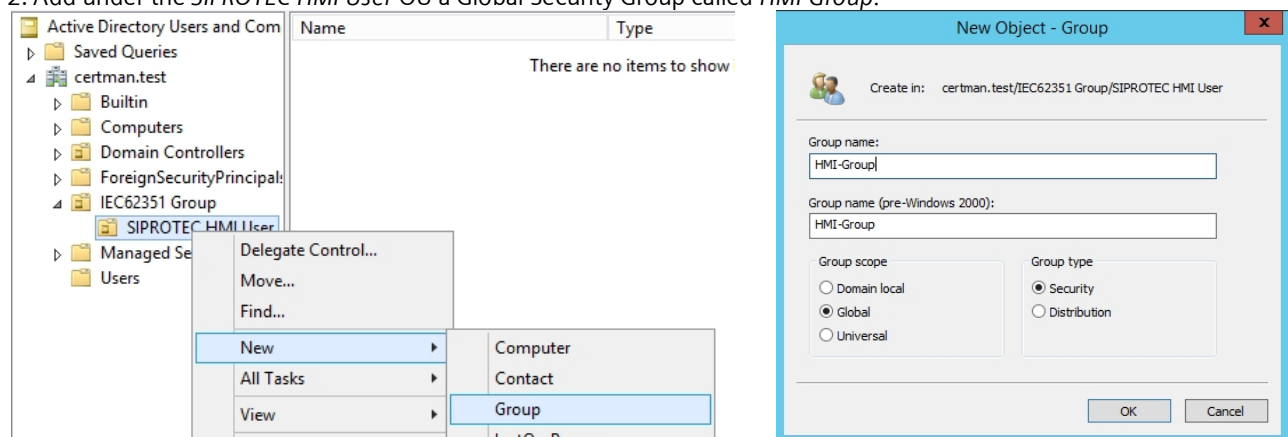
2. Add under the SIPROTEC HMI User OU a Global Security Group called HMI Group.

Active Directory Users and Com
Saved Queries
certman.test
Builtin
Computers
Domain Controllers
ForeignSecurityPrincipals
IEC62351 Group
SIPROTEC HMI User
Managed Se
Users

Name
Type
There are no items to show

Delegate Control...
Move...
Find...
New
All Tasks
View

Computer
Contact
Group
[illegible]

New Object - Group
Create in: certman.test/IEC62351 Group/SIPROTEC HMI User
Group name:
HMI-Group
Group name (pre-Windows 2000):
HMI-Group
Group scope
Domain local
Global
Universal
Group type
Security
Distribution
OK
Cancel